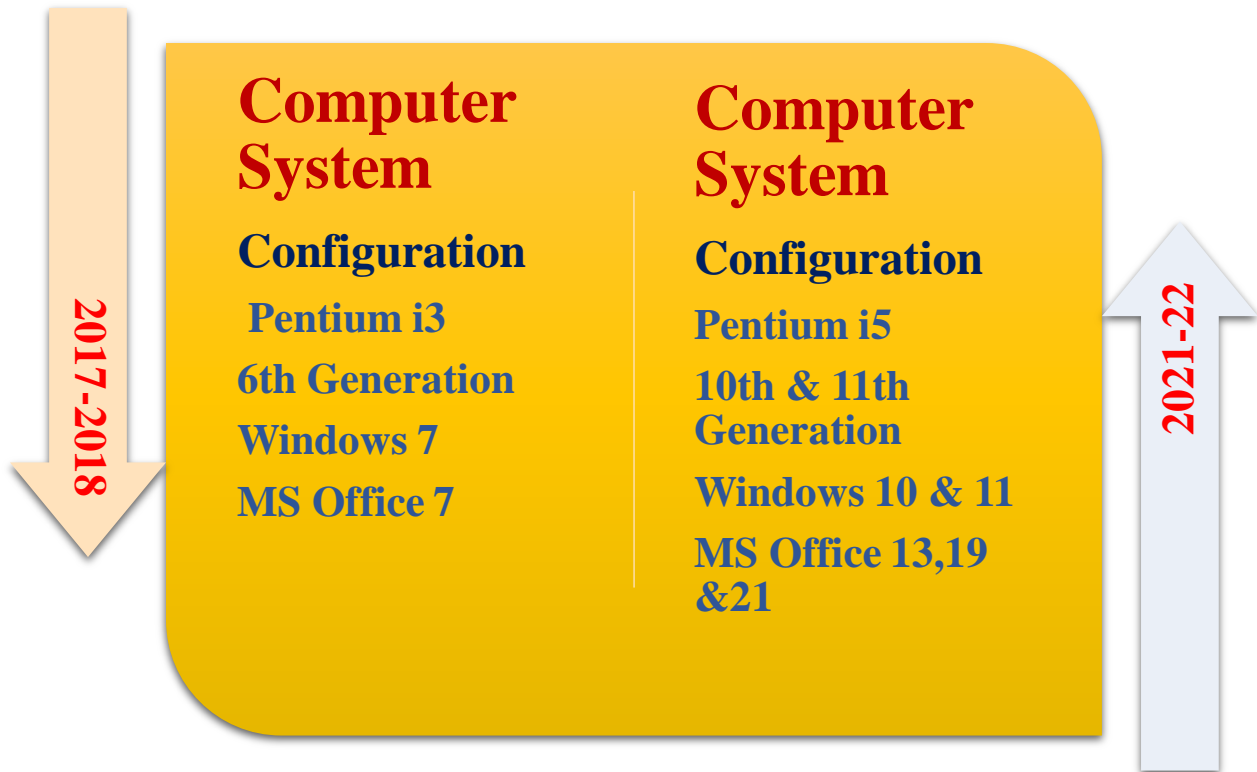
2017-2018

Computer System

Configuration

Pentium i3

6th Generation

Windows 7

MS Office 7

Computer System

Configuration

Pentium i5

10th & 11th Generation

Windows 10 & 11

MS Office 13,19 &21

2021-22